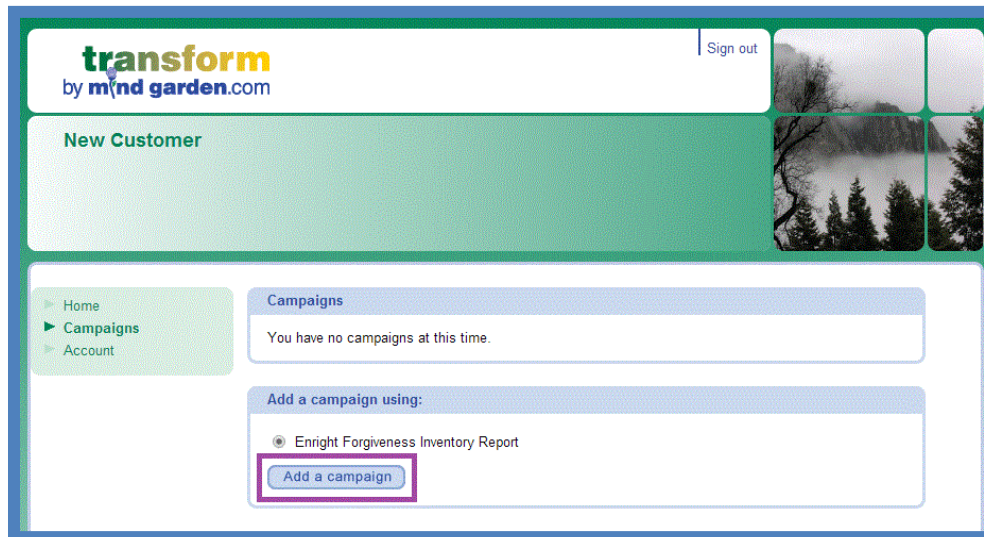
transform
by mind garden.com

Sign out

New Customer

Home
Campaigns
Account

Campaigns

You have no campaigns at this time.

Add a campaign using:

Enright Forgiveness Inventory Report

Add a campaign